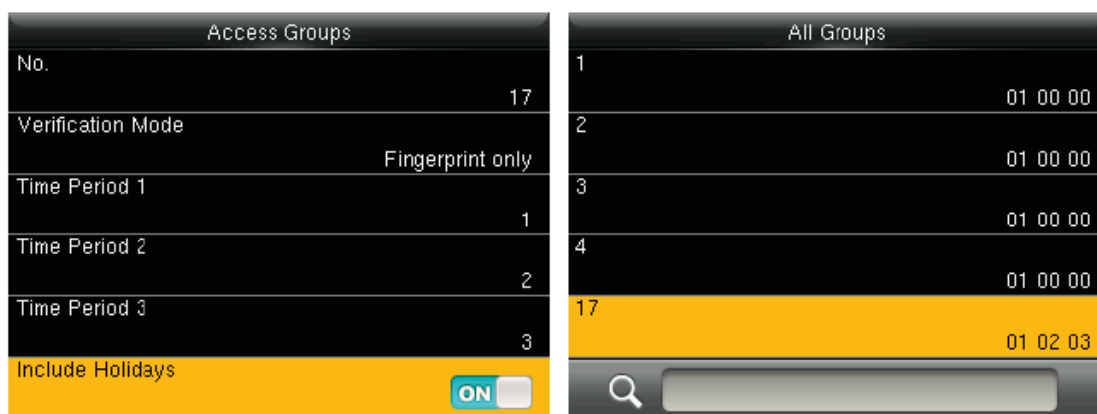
Access Groups

No.
17

Verification Mode
Fingerprint only

Time Period 1
1

Time Period 2
2

Time Period 3
3

Include Holidays
ON

All Groups

1
01 00 00

2
01 00 00

3
01 00 00

4
01 00 00

17
01 02 03